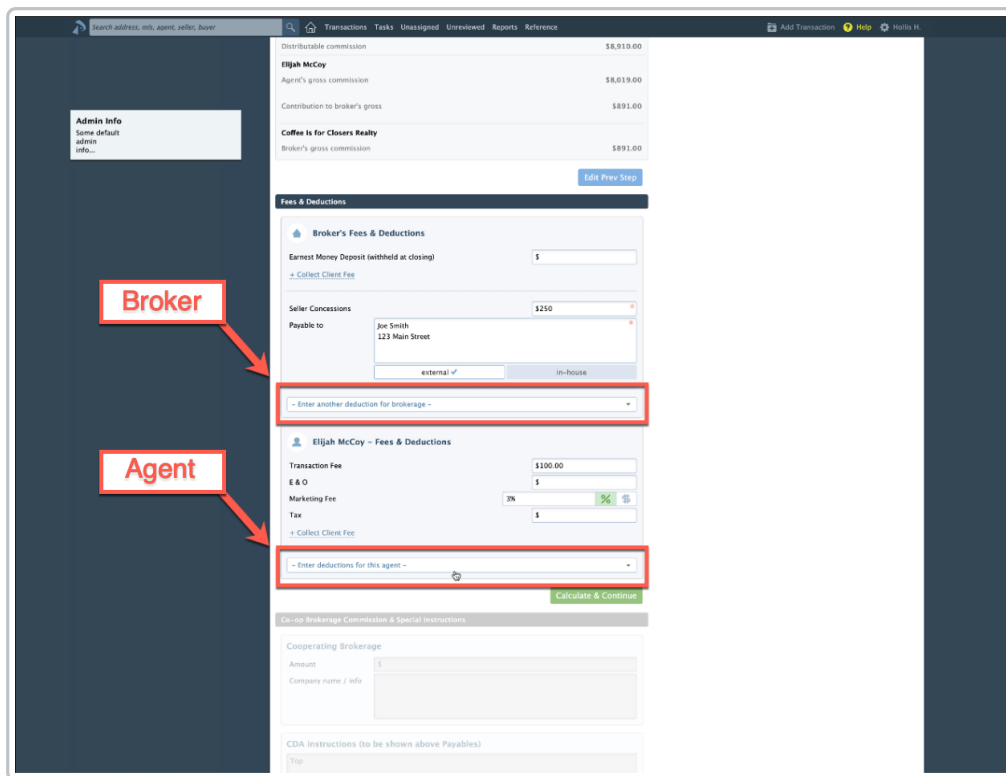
Search address, mls, agent, seller, buyer

Transactions Tasks Unassigned Unreviewed Reports Reference

Add Transaction Help Hollis H.

Admin Info
Some default admin info...

Distributable commission $8,910.00

Elijah McCoy
Agent's gross commission $8,019.00

Contribution to broker's gross $891.00

Coffee Is for Closers Realty
Broker's gross commission $891.00

Edit Prev Step

Fees & Deductions

Broker's Fees & Deductions

Earnest Money Deposit (withheld at closing) $

+ Collect Client Fee

Broker

Seller Concessions $250

Payable to Joe Smith
123 Main Street

external ✓ in-house

– Enter another deduction for brokerage –

Agent

Elijah McCoy – Fees & Deductions

Transaction Fee $100.00

E & O $

Marketing Fee 3% % $

Tax $

+ Collect Client Fee

– Enter deductions for this agent –

Calculate & Continue

Co-op Brokerage Commission & Special Instructions

Cooperating Brokerage

Amount $

Company name / info

CDA instructions (to be shown above Payables)

Top